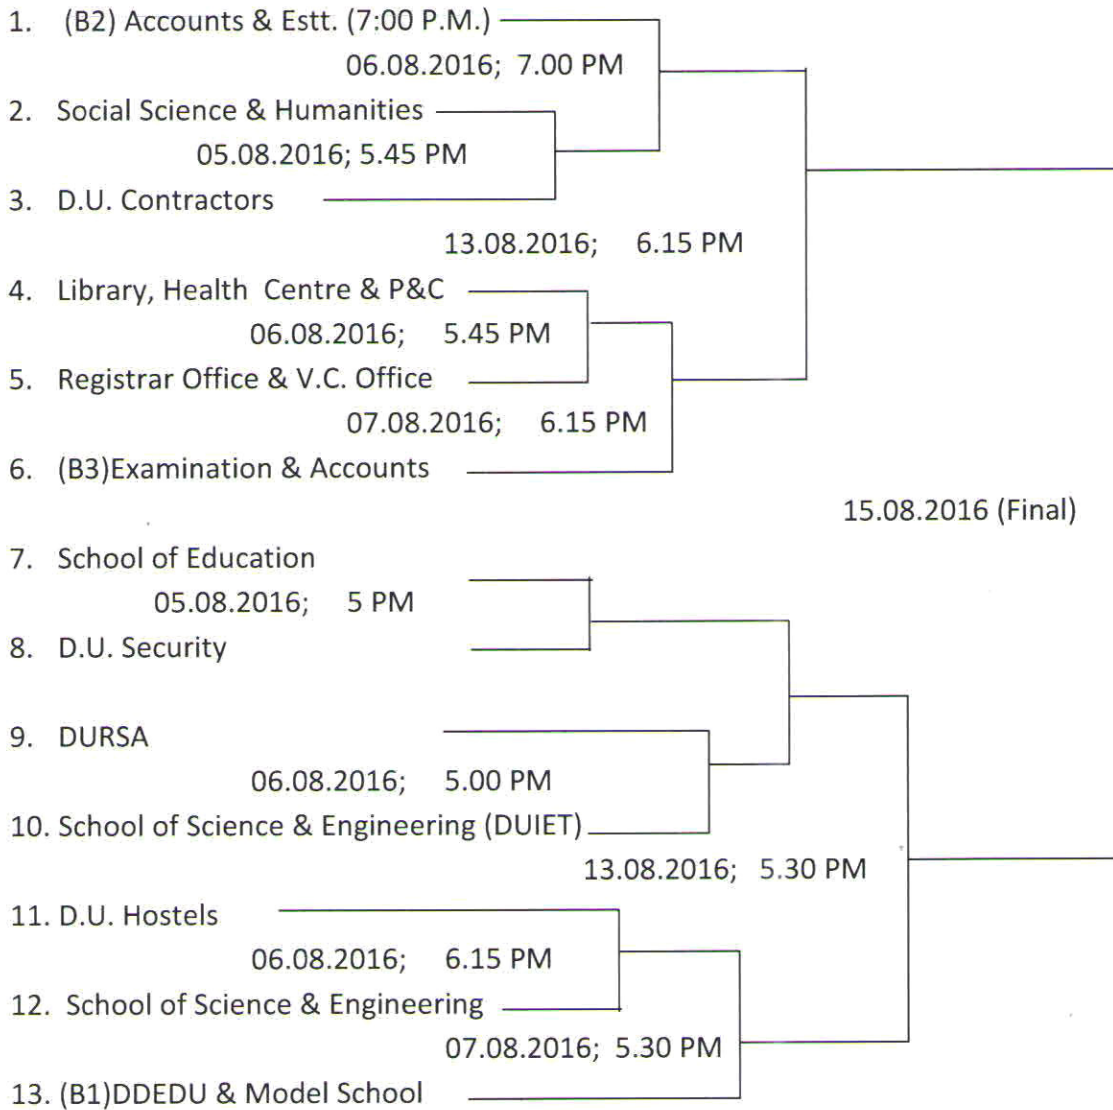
1. (B2) Accounts & Estt. (7:00 P.M.)

06.08.2016; 7.00 PM

2. Social Science & Humanities

05.08.2016; 5.45 PM

3. D.U. Contractors

13.08.2016; 6.15 PM

4. Library, Health Centre & P&C

06.08.2016; 5.45 PM

5. Registrar Office & V.C. Office

07.08.2016; 6.15 PM

6. (B3)Examination & Accounts

15.08.2016 (Final)

7. School of Education

05.08.2016; 5 PM

8. D.U. Security

9. DURSA

06.08.2016; 5.00 PM

10. School of Science & Engineering (DUIET)

13.08.2016; 5.30 PM

11. D.U. Hostels

06.08.2016; 6.15 PM

12. School of Science & Engineering

07.08.2016; 5.30 PM

13. (B1)DDEDU & Model School